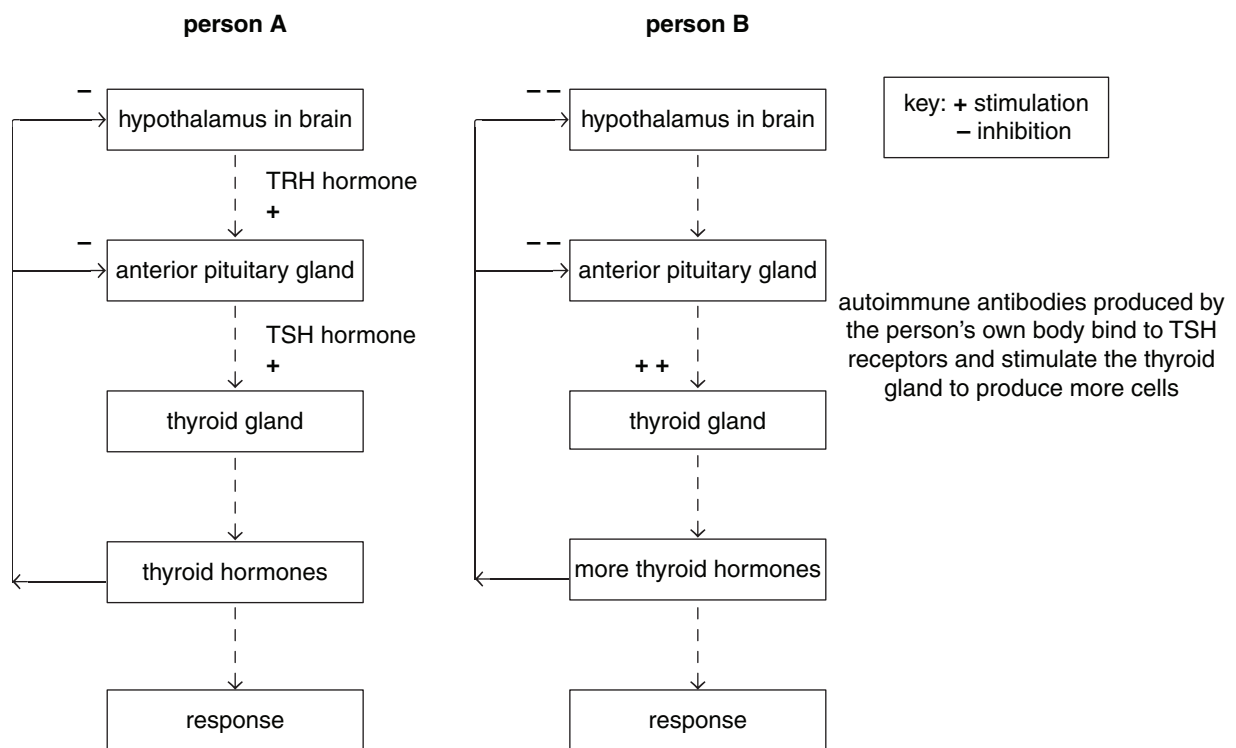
person A

person B

key: + stimulation
– inhibition

–
hypothalamus in brain

TRH hormone
+

–
anterior pituitary gland

TSH hormone
+

thyroid gland

thyroid hormones

response

– –
hypothalamus in brain

– –
anterior pituitary gland

+ +

thyroid gland

more thyroid hormones

response

autoimmune antibodies produced by the person's own body bind to TSH receptors and stimulate the thyroid gland to produce more cells